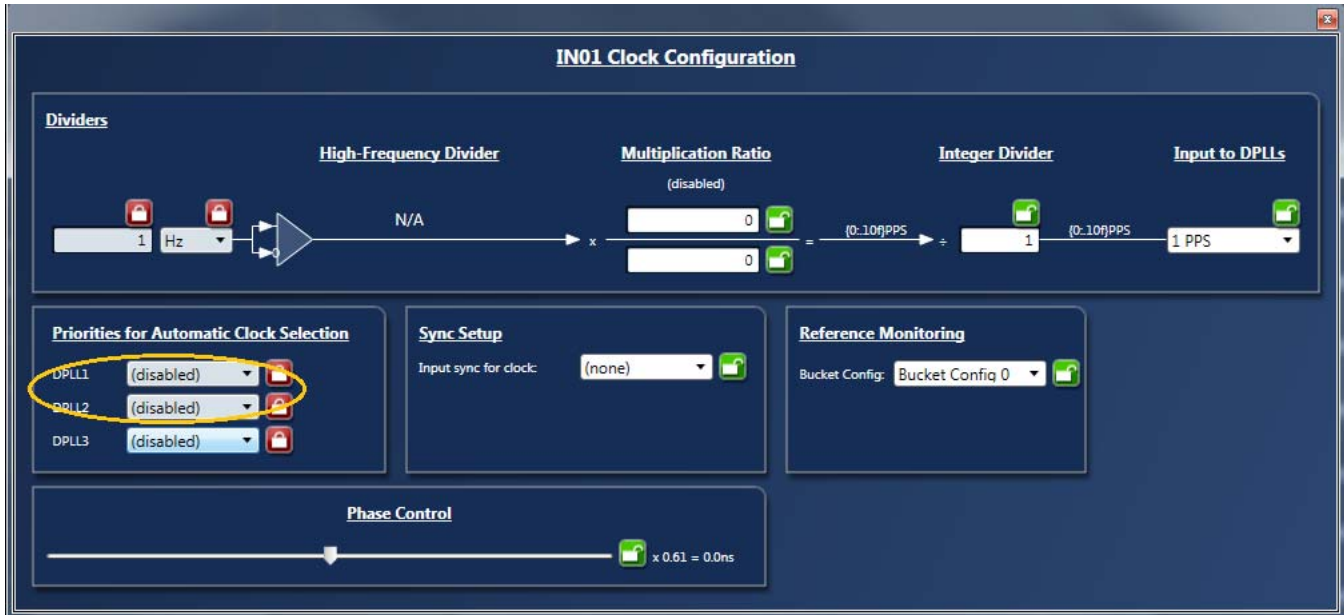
IN01 Clock Configuration

Dividers

High-Frequency Divider

Multiplication Ratio

(disabled)

Integer Divider

Input to DPLLs

1 Hz

N/A

x

0

0

=

{0..10f}PPS

÷

1

{0..10f}PPS

1 PPS

Priorities for Automatic Clock Selection

DPLL1 (disabled)

DPLL2 (disabled)

DPLL3 (disabled)

Sync Setup

Input sync for clock: (none)

Reference Monitoring

Bucket Config: Bucket Config 0

Phase Control

x 0.61 = 0.0ns